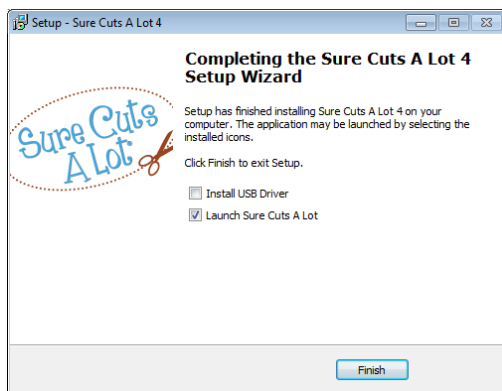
Setup - Sure Cuts A Lot 4

Completing the Sure Cuts A Lot 4 Setup Wizard

Sure Cuts A Lot

Setup has finished installing Sure Cuts A Lot 4 on your computer. The application may be launched by selecting the installed icons.

Click Finish to exit Setup.

Install USB Driver

Launch Sure Cuts A Lot

Finish